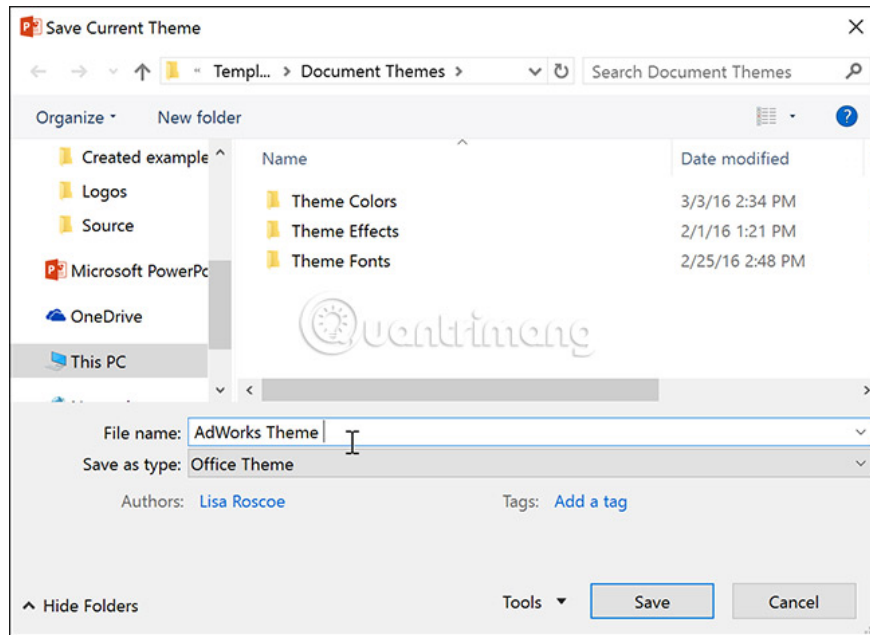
Save Current Theme

« Templ... > Document Themes >

Search Document Themes

Organize ▾ New folder

Created example

Logos

Source

Microsoft PowerPo

OneDrive

This PC

| Name | Date modified |
|---|---|
| Theme Colors | 3/3/16 2:34 PM |
| Theme Effects | 2/1/16 1:21 PM |
| Theme Fonts | 2/25/16 2:48 PM |

Quantrimang

File name: AdWorks Theme

Save as type: Office Theme

Authors: Lisa Roscoe

Tags: Add a tag

Hide Folders

Tools ▾

Save

Cancel